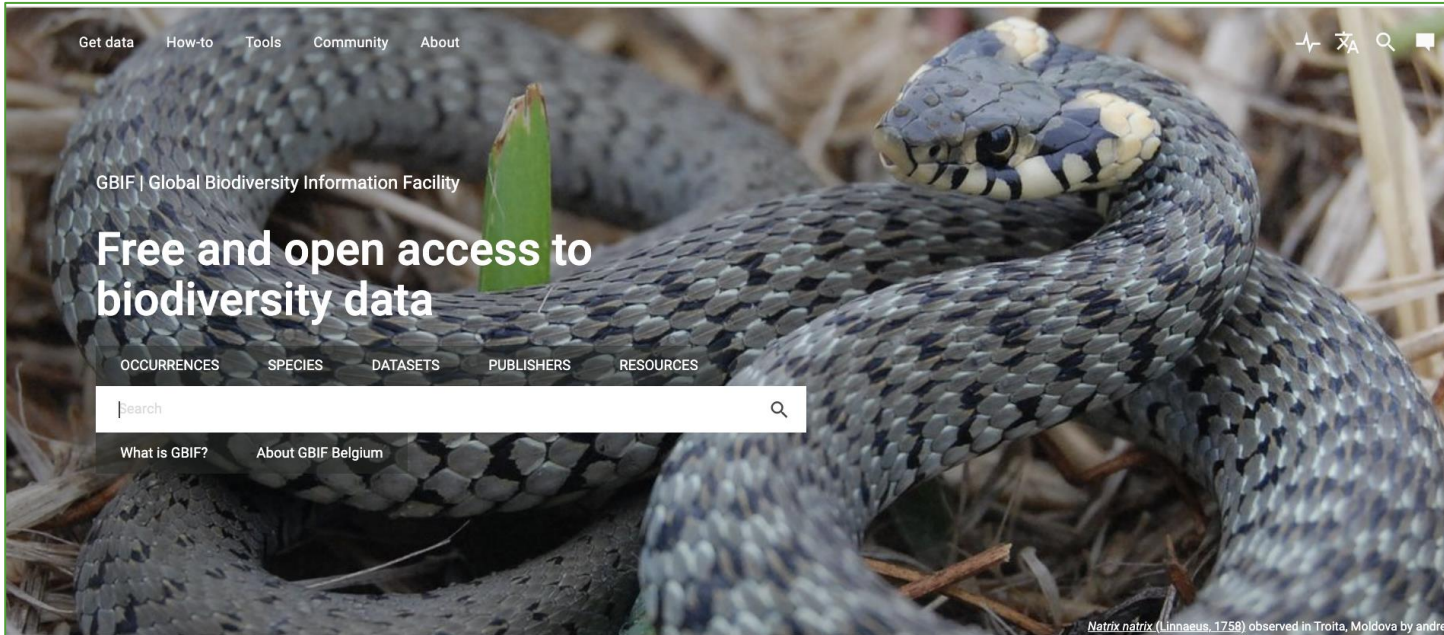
Get data How-to Tools Community About

GBIF | Global Biodiversity Information Facility

Free and open access to biodiversity data

OCCURRENCES SPECIES DATASETS PUBLISHERS RESOURCES

Search

What is GBIF? About GBIF Belgium

Natrix natrix (Linnaeus, 1758) observed in Troita, Moldova by andre